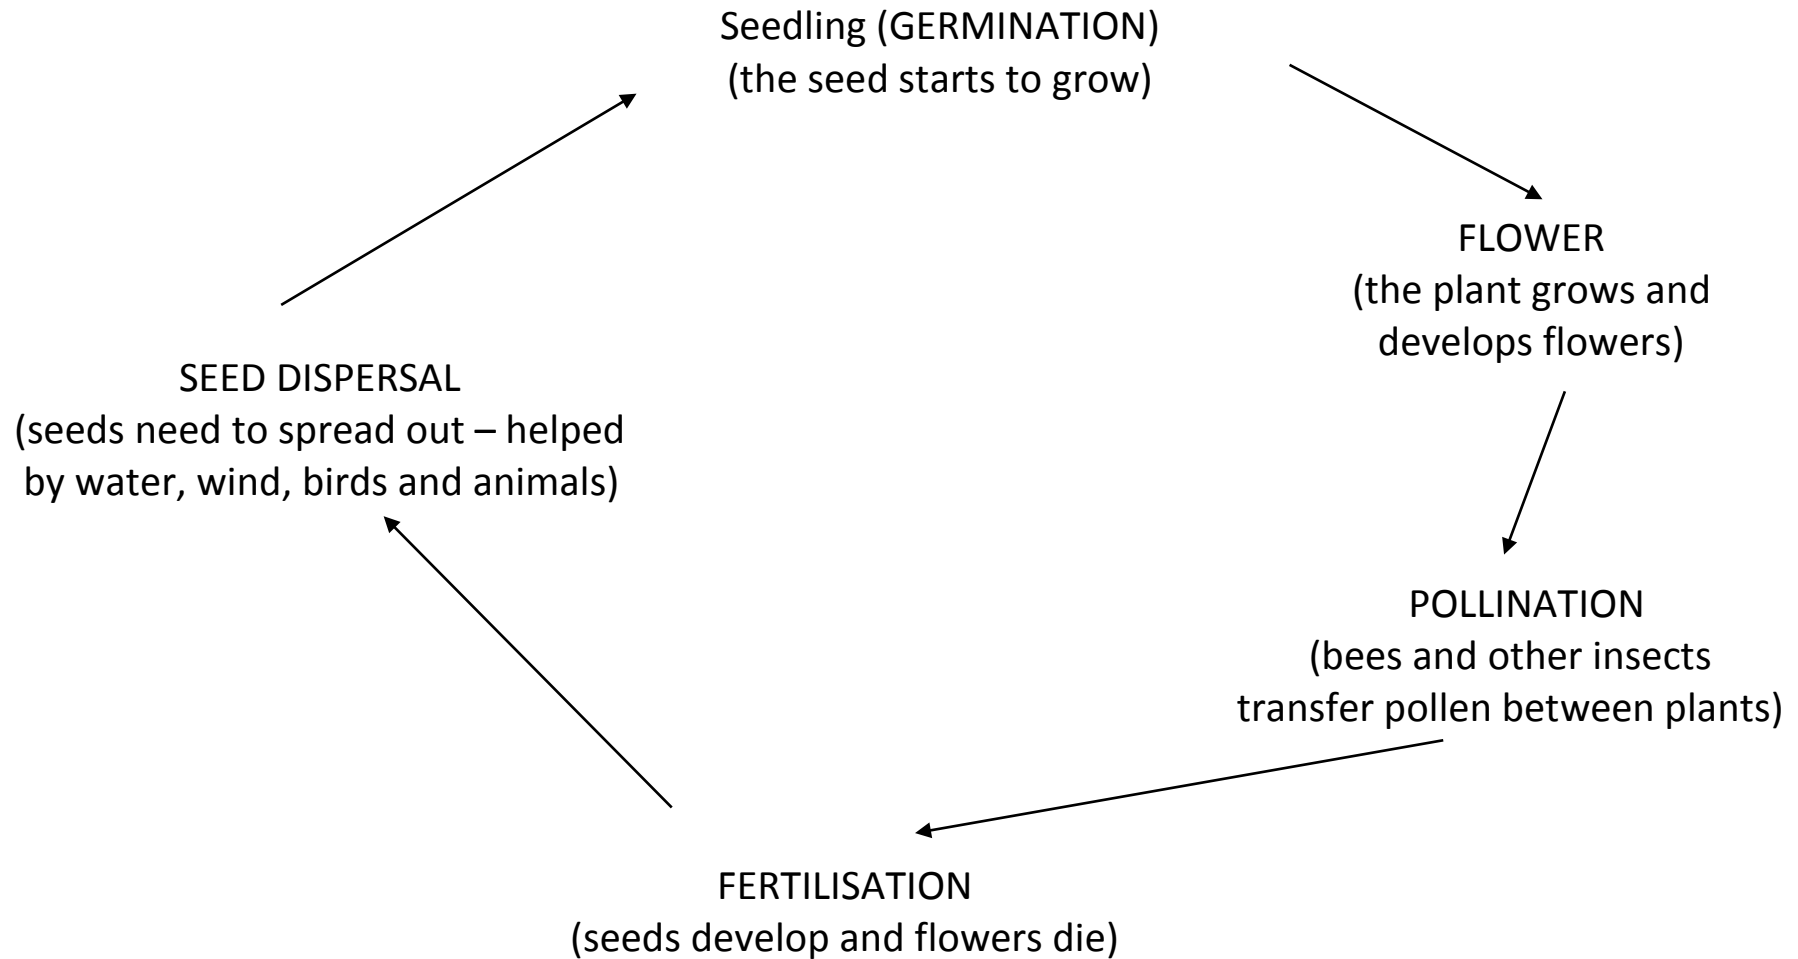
Seedling (GERMINATION)
(the seed starts to grow)

FLOWER
(the plant grows and develops flowers)

POLLINATION
(bees and other insects transfer pollen between plants)

FERTILISATION
(seeds develop and flowers die)

SEED DISPERSAL
(seeds need to spread out – helped by water, wind, birds and animals)